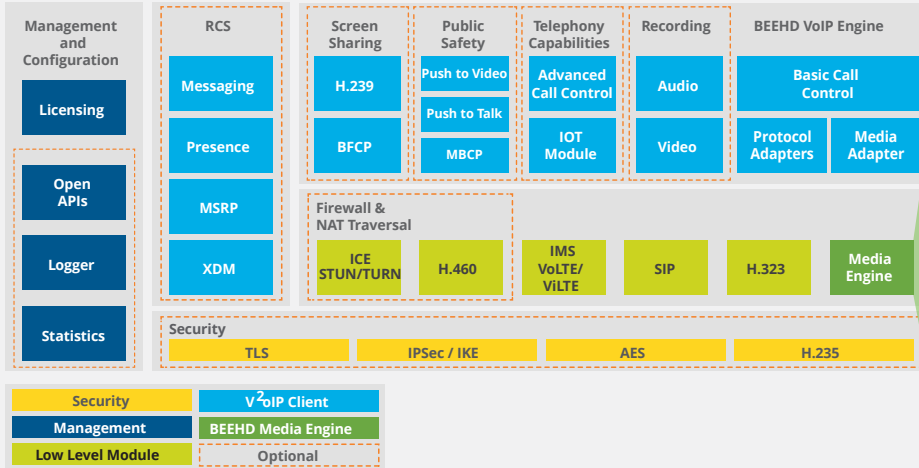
Management and Configuration

Licensing

Open APIs

Logger

Statistics

RCS

Messaging

Presence

MSRP

XDM

Screen Sharing

H.239

BFCP

Public Safety

Push to Video

Push to Talk

MBCP

Telephony Capabilities

Advanced Call Control

IOT Module

Recording

Audio

Video

BEEHD VoIP Engine

Basic Call Control

Protocol Adapters

Media Adapter

Firewall & NAT Traversal

ICE STUN/TURN

H.460

IMS VoLTE/ ViLTE

SIP

H.323

Media Engine

Security

TLS

IPSec / IKE

AES

H.235

| Security | V$^2$oIP Client |
|---|---|
| Management | BEEHD Media Engine |
| Low Level Module | Optional |